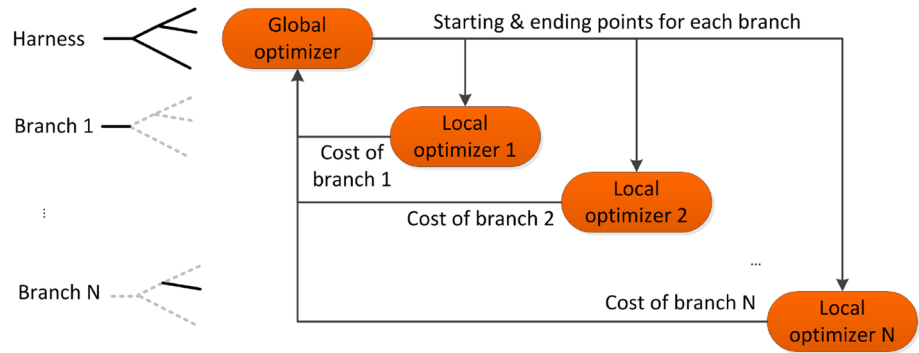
Harness

Branch 1

⋮

Branch N

Global optimizer

Starting & ending points for each branch

Local optimizer 1

Cost of branch 1

Local optimizer 2

Cost of branch 2

...

Cost of branch N

Local optimizer N